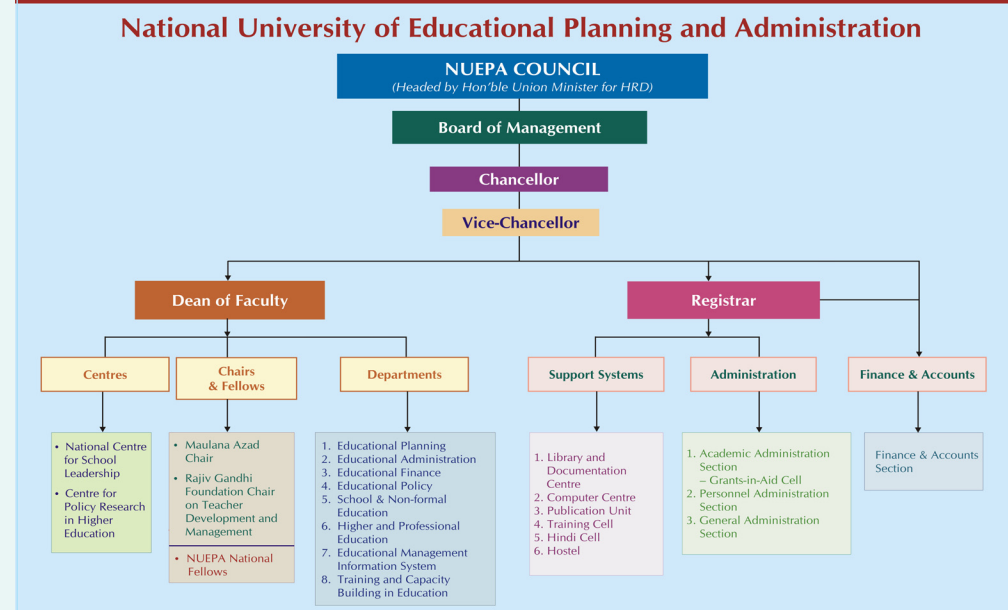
National University of Educational Planning and Administration

NUEPA COUNCIL
(Headed by Hon'ble Union Minister for HRD)

Board of Management

Chancellor

Vice-Chancellor

Dean of Faculty

Registrar

Centres

Chairs & Fellows

Departments

Support Systems

Administration

Finance & Accounts

• National Centre for School Leadership
• Centre for Policy Research in Higher Education

• Maulana Azad Chair
• Rajiv Gandhi Foundation Chair on Teacher Development and Management
• NUEPA National Fellows

1. Educational Planning
2. Educational Administration
3. Educational Finance
4. Educational Policy
5. School & Non-formal Education
6. Higher and Professional Education
7. Educational Management Information System
8. Training and Capacity Building in Education

1. Library and Documentation Centre
2. Computer Centre
3. Publication Unit
4. Training Cell
5. Hindi Cell
6. Hostel

1. Academic Administration Section – Grants-in-Aid Cell
2. Personnel Administration Section
3. General Administration Section

Finance & Accounts Section